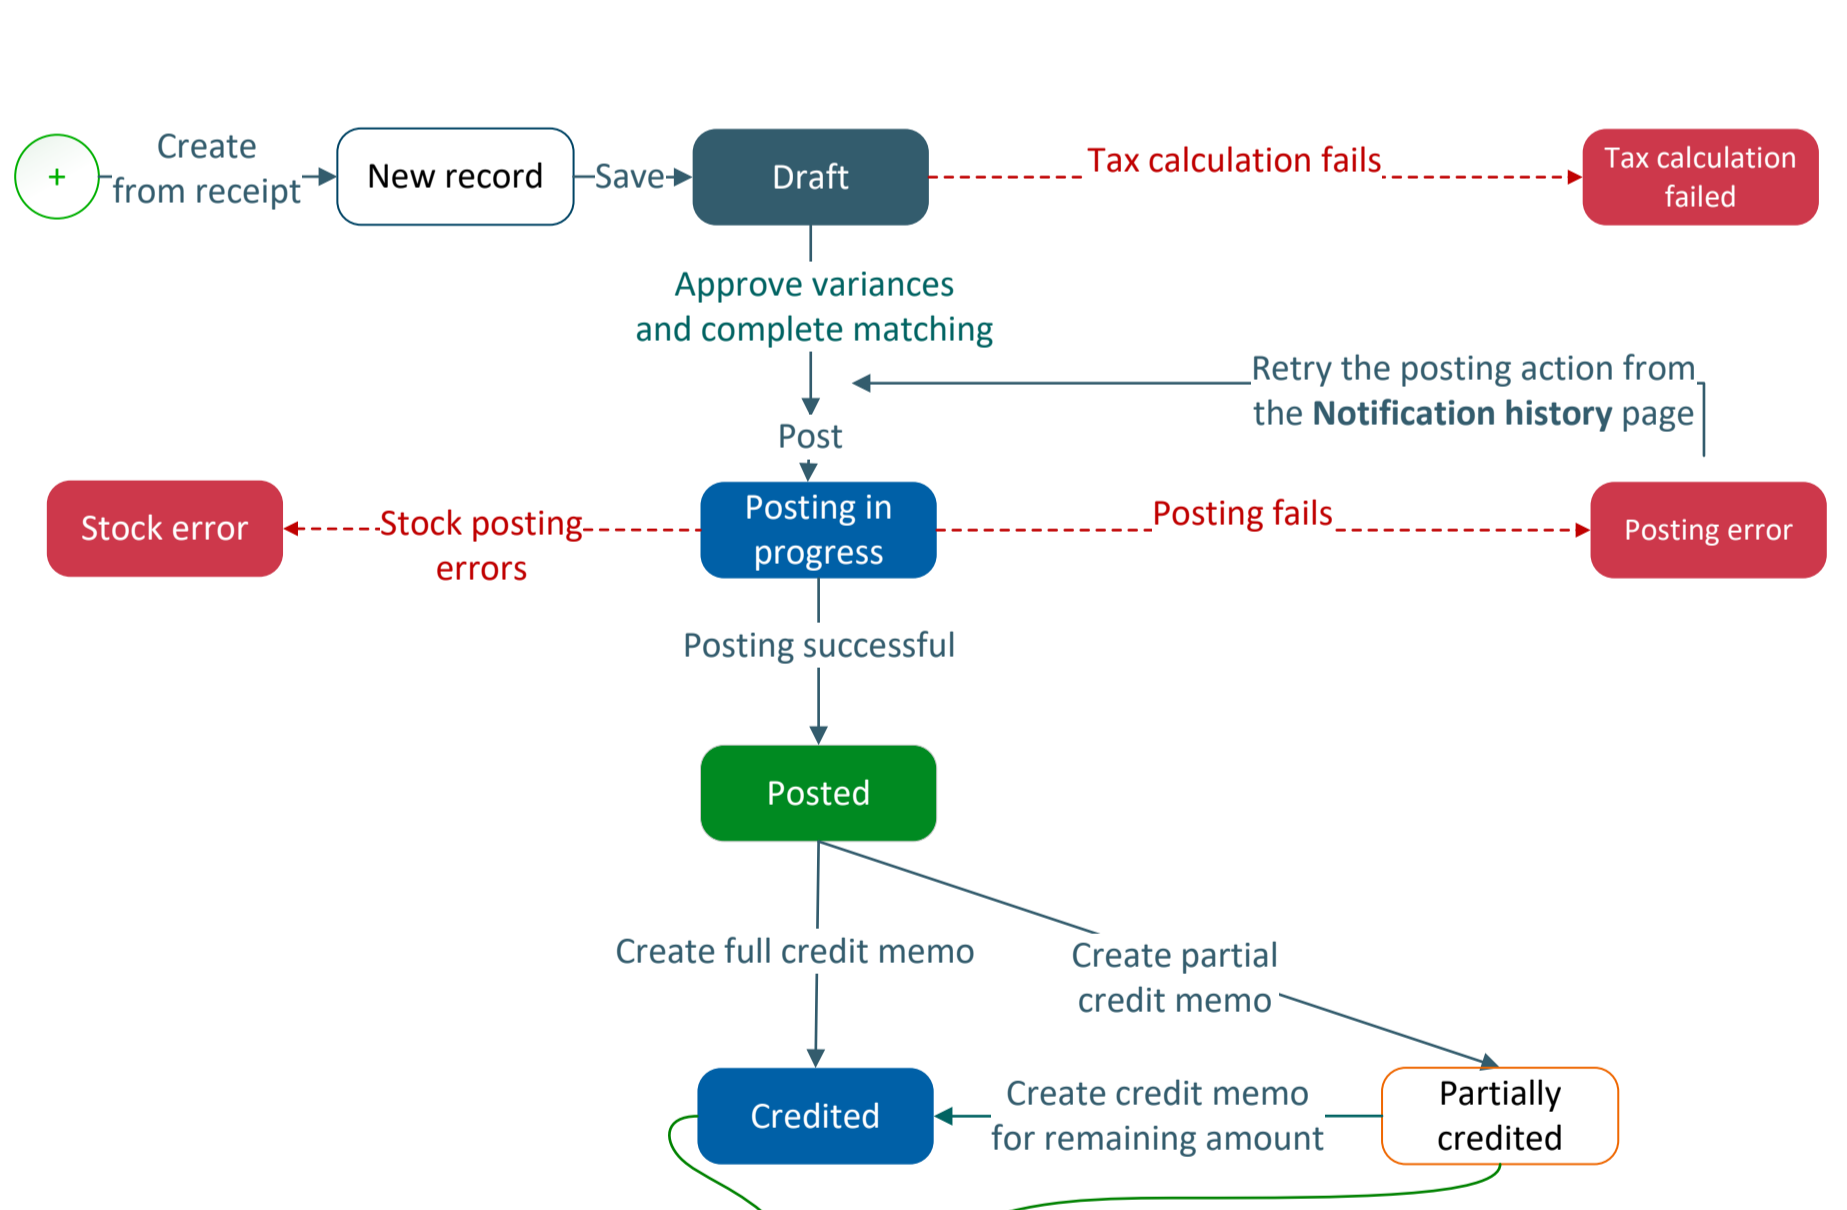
+

Create from receipt

New record

Save

Draft

Tax calculation fails

Tax calculation failed

Approve variances and complete matching

Retry the posting action from the **Notification history** page

Post

Stock error

Stock posting errors

Posting in progress

Posting fails

Posting error

Posting successful

Posted

Create full credit memo

Create partial credit memo

Credited

Create credit memo for remaining amount

Partially credited